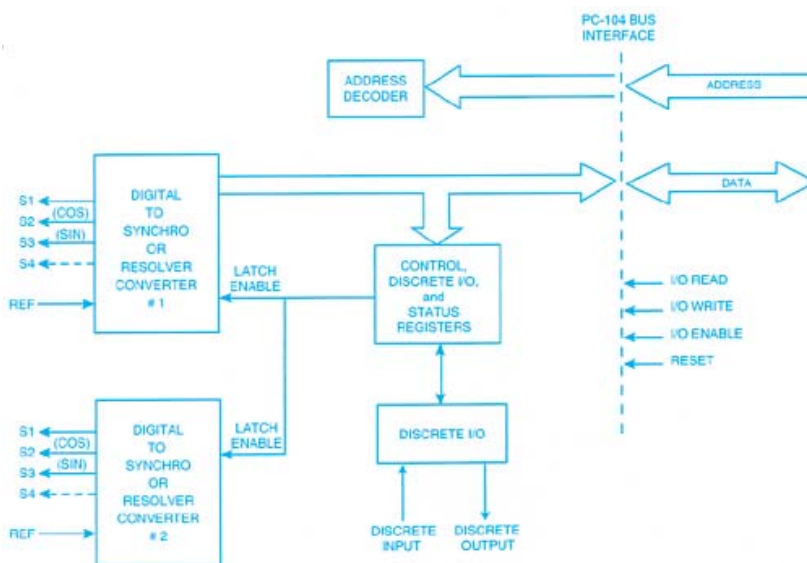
PC-104 BUS INTERFACE

ADDRESS DECODER

ADDRESS

DATA

S1
S2 (COS)
S3 (SIN)
S4
REF

DIGITAL TO SYNCHRO OR RESOLVER CONVERTER # 1

LATCH ENABLE

CONTROL, DISCRETE I/O, and STATUS REGISTERS

I/O READ
I/O WRITE
I/O ENABLE
RESET

S1
S2 (COS)
S3 (SIN)
S4
REF

DIGITAL TO SYNCHRO OR RESOLVER CONVERTER # 2

LATCH ENABLE

DISCRETE I/O

DISCRETE INPUT

DISCRETE OUTPUT